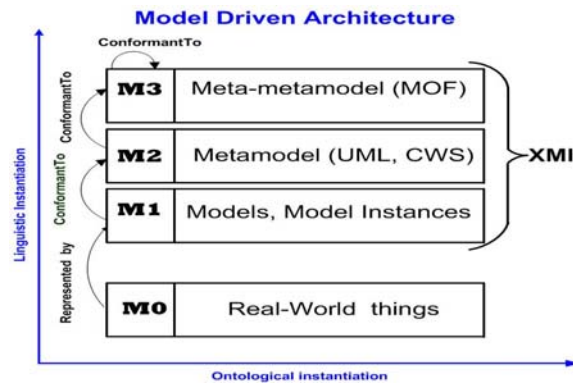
Model Driven Architecture

ConformantTo

M3 | Meta-metamodel (MOF)

ConformantTo

M2 | Metamodel (UML, CWS)

ConformantTo

M1 | Models, Model Instances

XMI

Represented by

M0 | Real-World things

Linguistic Instantiation

Ontological instantiation